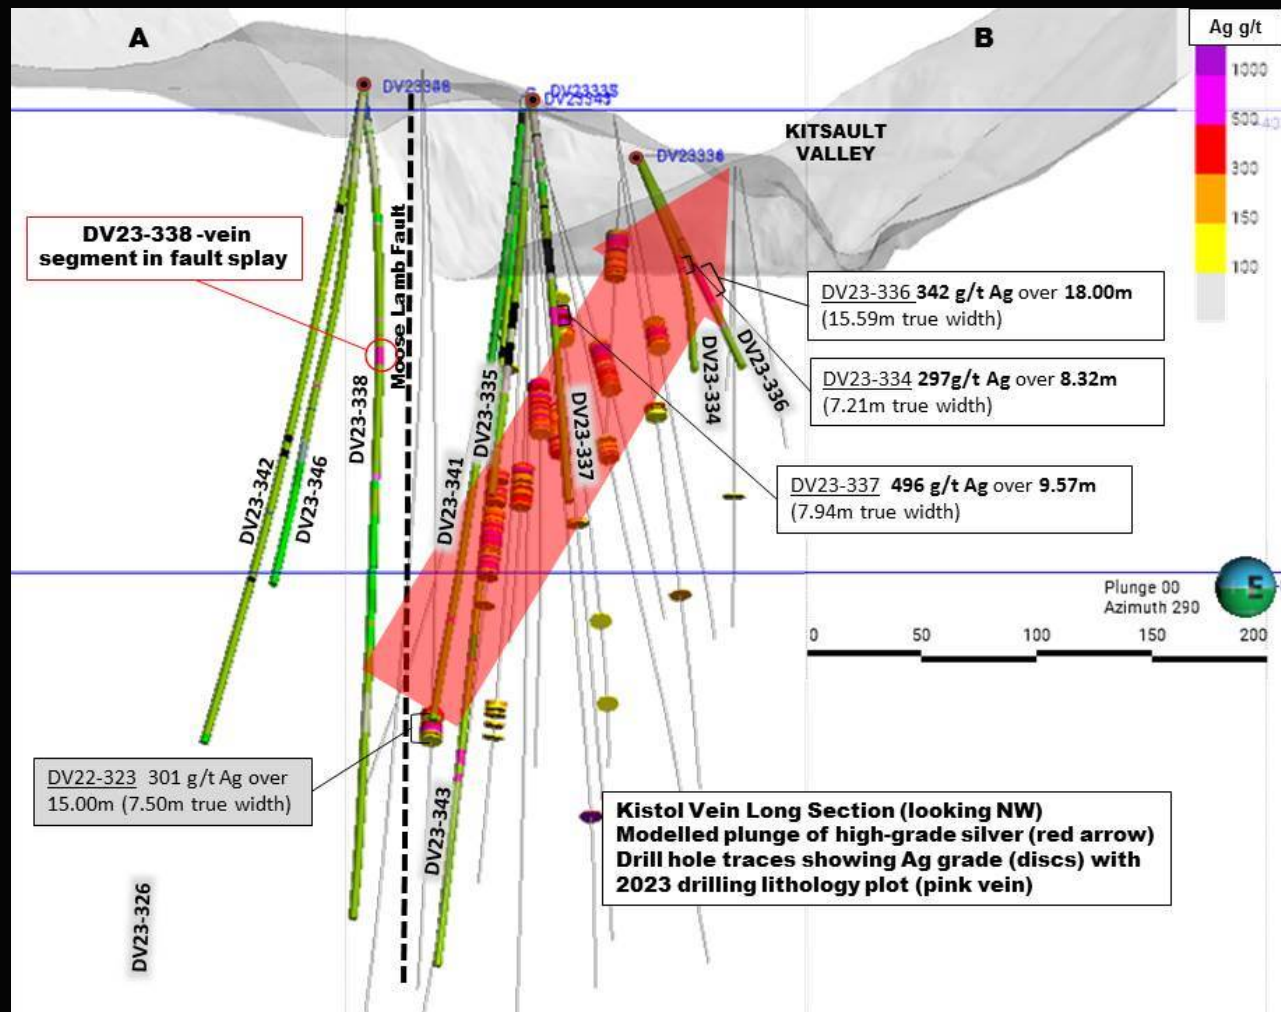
A

B

Ag g/t

1000

500

300

150

100

DV23338

DV23335

DV23343

DV23336

KITSAULT VALLEY

DV23-338 -vein segment in fault splay

Moose Lamb Fault

DV23-336 342 g/t Ag over 18.00m (15.59m true width)

DV23-334 297g/t Ag over 8.32m (7.21m true width)

DV23-337 496 g/t Ag over 9.57m (7.94m true width)

DV23-342

DV23-346

DV23-338

DV23-341

DV23-335

DV23-337

DV23-334

DV23-336

Plunge 00
Azimuth 290

0 50 100 150 200

DV22-323 301 g/t Ag over 15.00m (7.50m true width)

DV23-343

DV23-326

Kistol Vein Long Section (looking NW)
Modelled plunge of high-grade silver (red arrow)
Drill hole traces showing Ag grade (discs) with
2023 drilling lithology plot (pink vein)